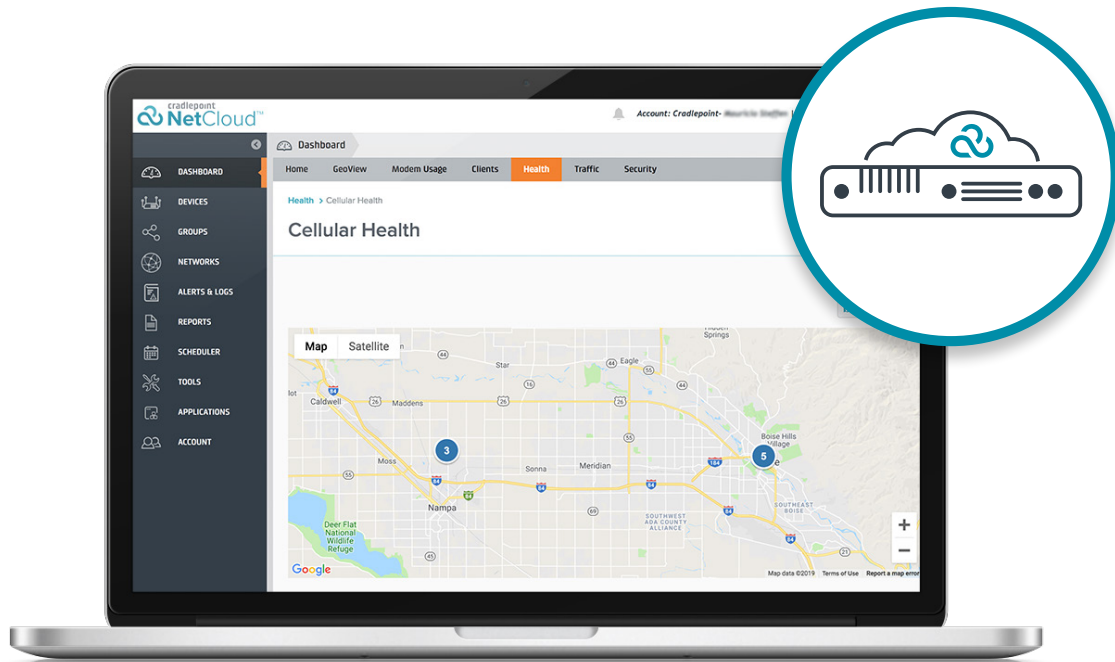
cradlepoint NetCloud™

Account: Cradlepoint- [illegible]

Dashboard

DASHBOARD
DEVICES
GROUPS
NETWORKS
ALERTS & LOGS
REPORTS
SCHEDULER
TOOLS
APPLICATIONS
ACCOUNT

Home GeoView Modem Usage Clients Health Traffic Security

Health > Cellular Health

Cellular Health

Map Satellite

Hidden Springs
Eagle
Star
Caldwell
Maddens
Boise Hills Village
Moss
Sonna
Meridian
Nampa
Deer Flat National Wildlife Refuge
Southwest Ada County Alliance
Southeast Boise

3
5

+
−

Google
Map data ©2019 Terms of Use Report a map error